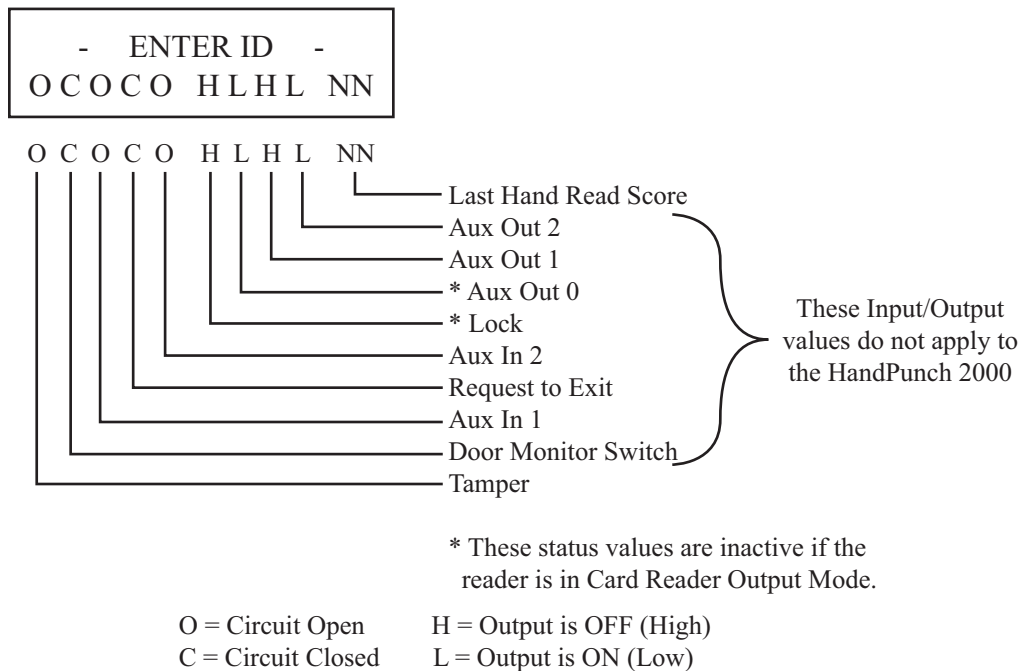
- ENTER ID -
O C O C O H L H L NN

O C O C O H L H L NN

Last Hand Read Score
Aux Out 2
Aux Out 1
* Aux Out 0
* Lock
Aux In 2
Request to Exit
Aux In 1
Door Monitor Switch
Tamper

These Input/Output values do not apply to the HandPunch 2000

* These status values are inactive if the reader is in Card Reader Output Mode.

O = Circuit Open
C = Circuit Closed

H = Output is OFF (High)
L = Output is ON (Low)